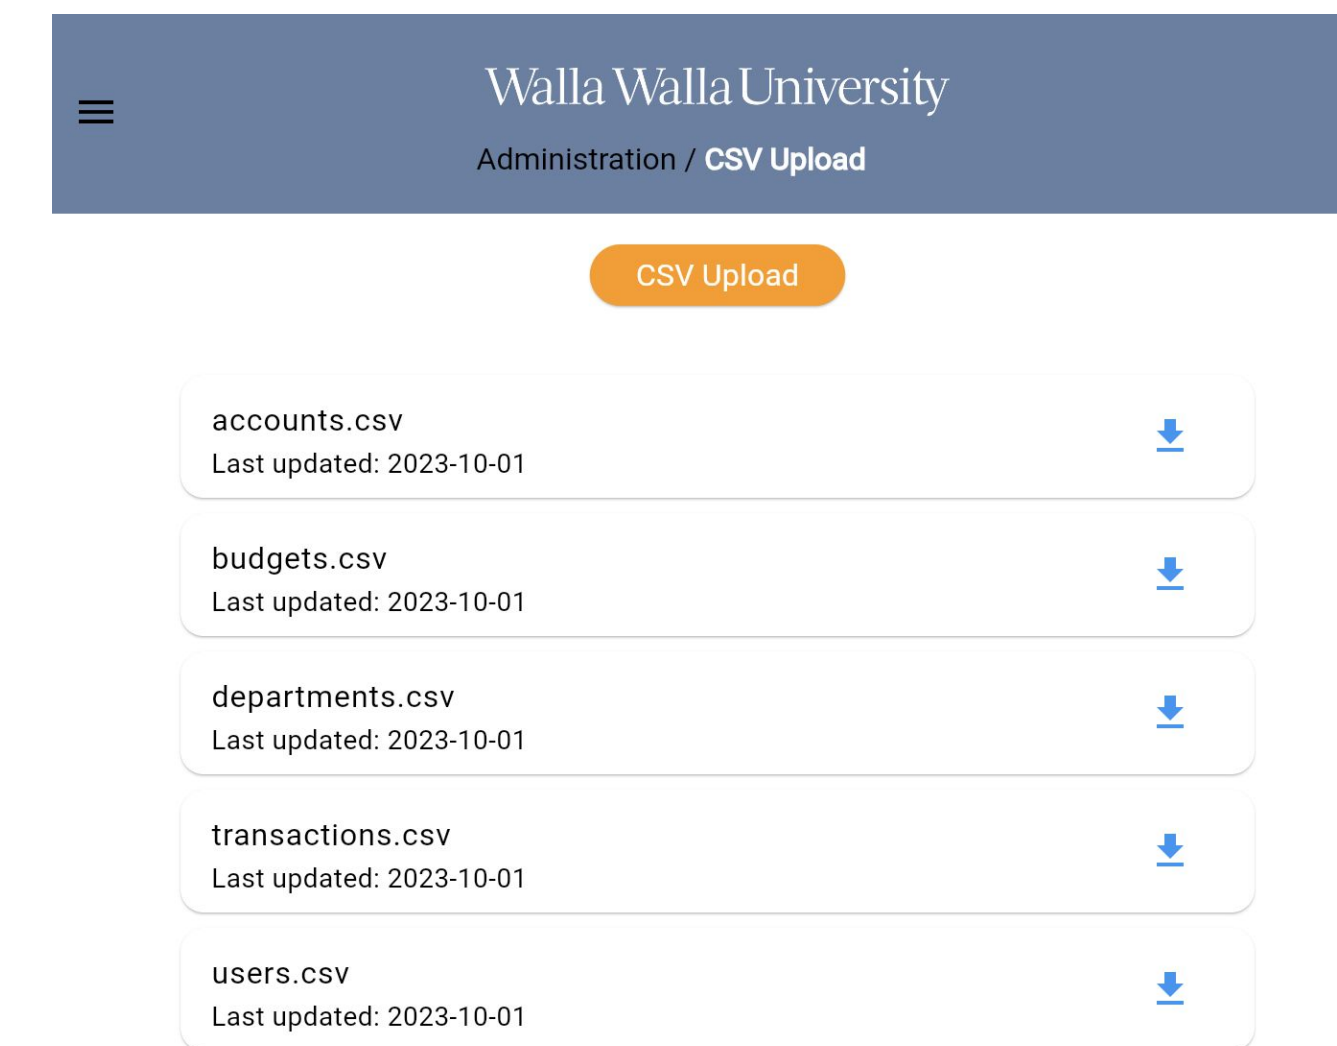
Walla Walla University

Administration / CSV Upload

CSV Upload

accounts.csv
Last updated: 2023-10-01

budgets.csv
Last updated: 2023-10-01

departments.csv
Last updated: 2023-10-01

transactions.csv
Last updated: 2023-10-01

users.csv
Last updated: 2023-10-01